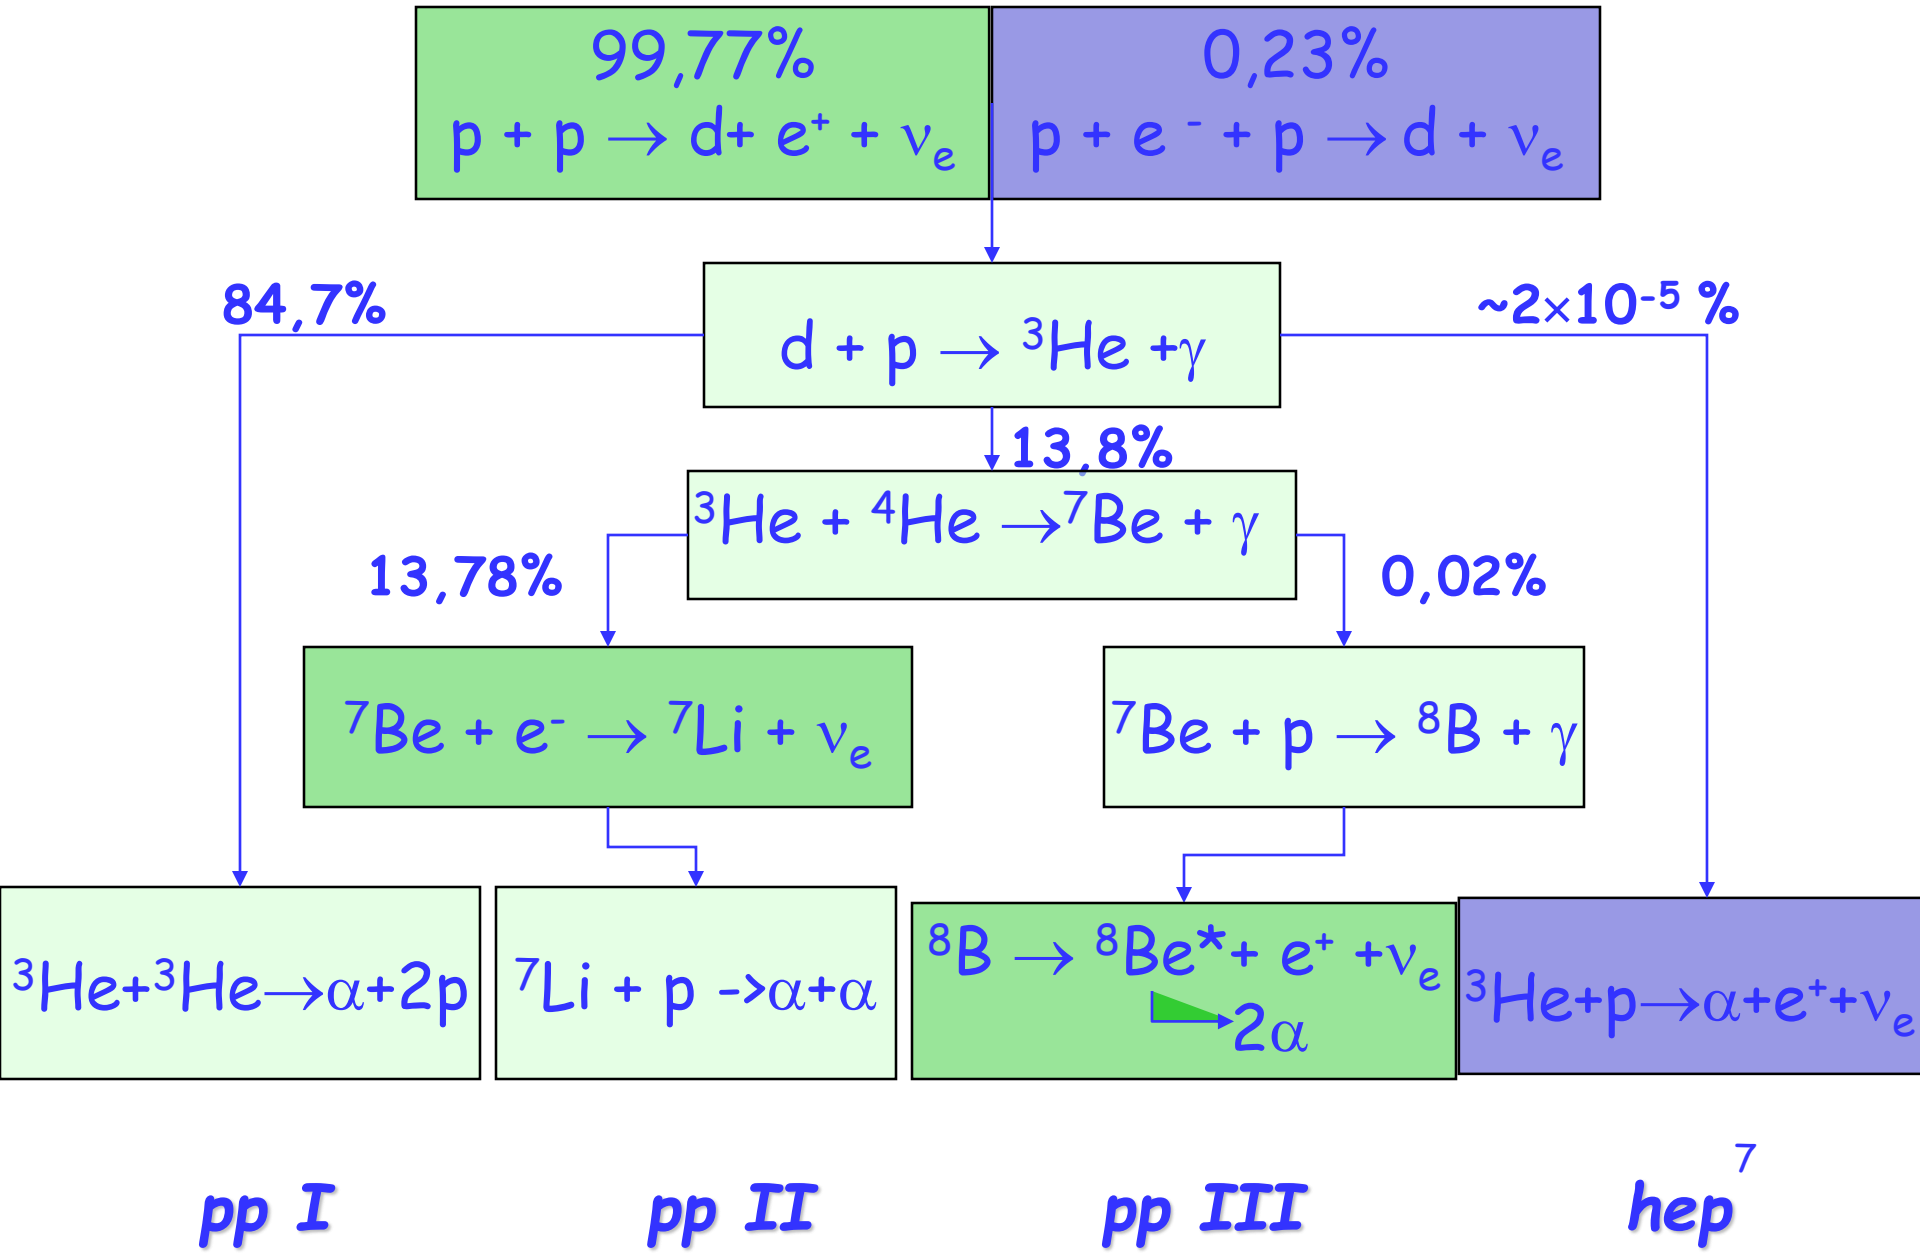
99,77%
$p + p \rightarrow d + e^+ + \nu_e$

0,23%
$p + e^- + p \rightarrow d + \nu_e$

84,7%

$d + p \rightarrow {}^3He + \gamma$

~$2\times10^{-5}$ %

13,8%

${}^3He + {}^4He \rightarrow {}^7Be + \gamma$

13,78%

0,02%

${}^7Be + e^- \rightarrow {}^7Li + \nu_e$

${}^7Be + p \rightarrow {}^8B + \gamma$

${}^3He+{}^3He\rightarrow\alpha+2p$

${}^7Li + p \rightarrow\alpha+\alpha$

${}^8B \rightarrow {}^8Be^* + e^+ + \nu_e$
$\rightarrow 2\alpha$

${}^3He+p\rightarrow\alpha+e^++\nu_e$

pp I

pp II

pp III

hep

7